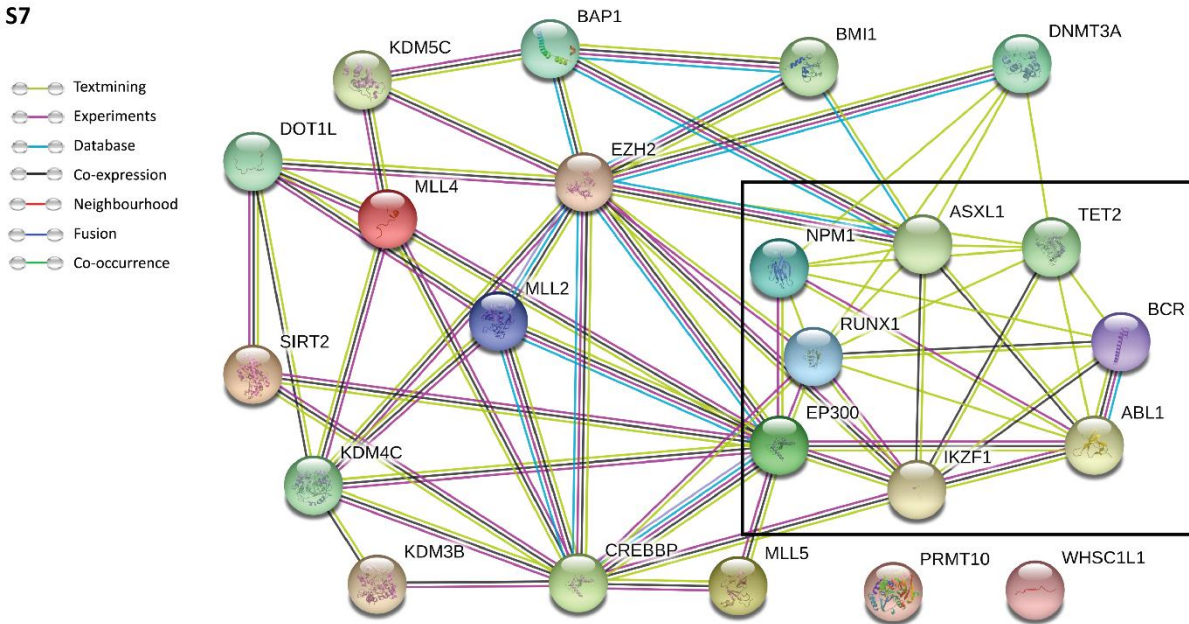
S7

Textmining
Experiments
Database
Co-expression
Neighbourhood
Fusion
Co-occurrence

BAP1
KDM5C
BMI1
DNMT3A
DOT1L
EZH2
MLL4
ASXL1
TET2
NPM1
MLL2
BCR
RUNX1
SIRT2
EP300
ABL1
KDM4C
IKZF1
KDM3B
CREBBP
MLL5
PRMT10
WHSC1L1